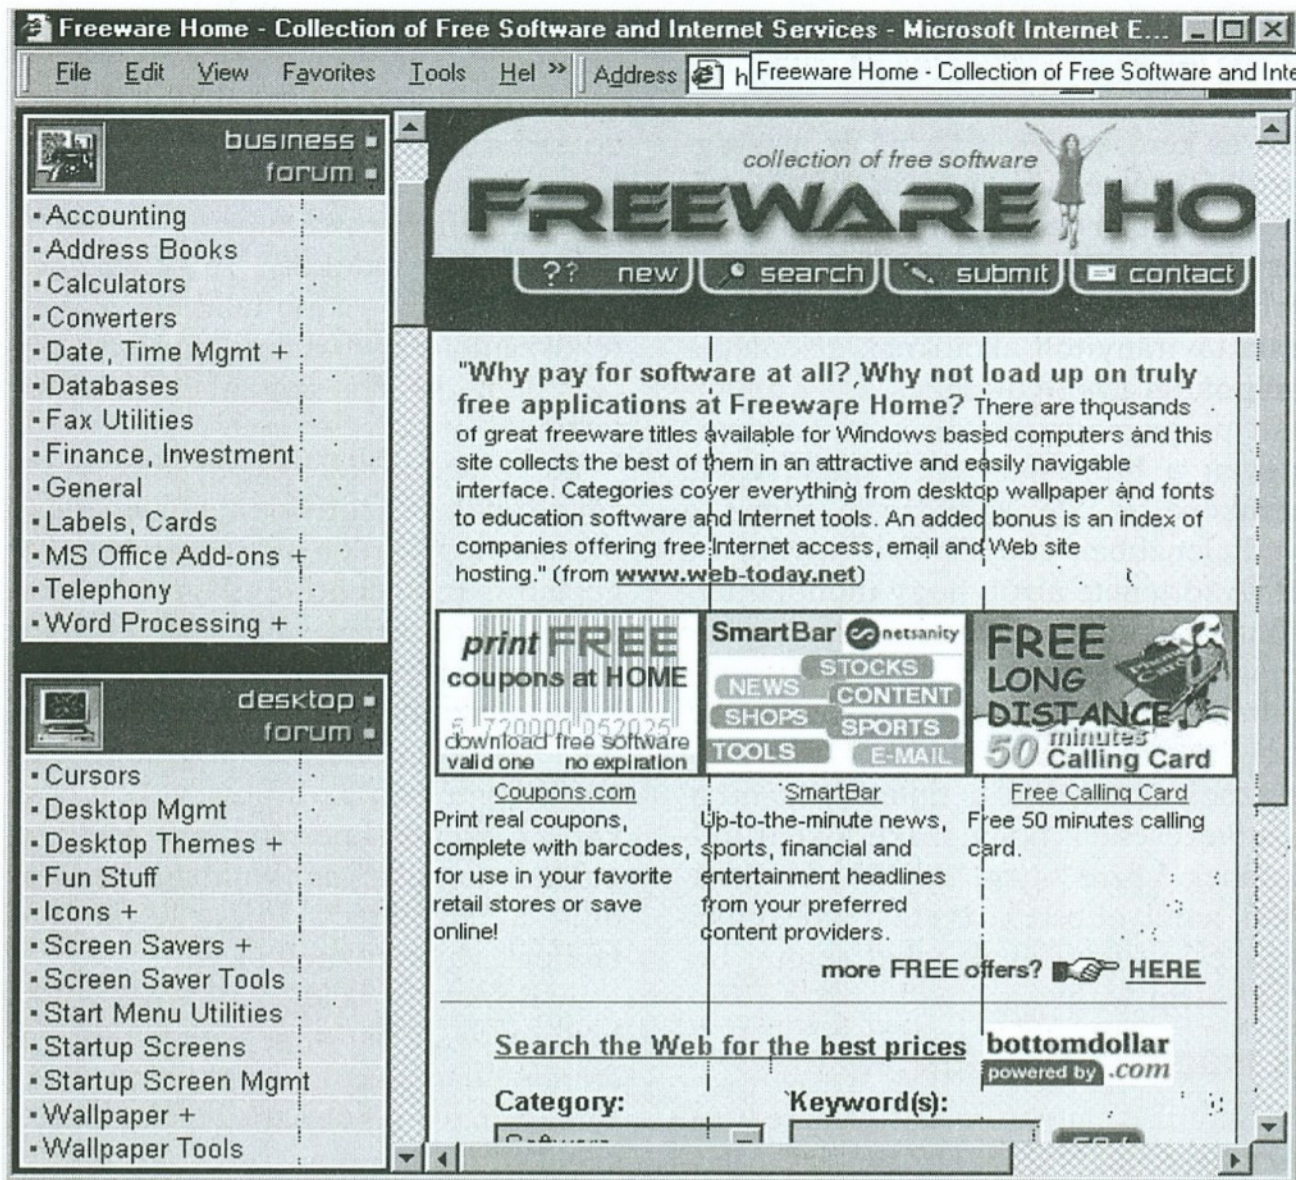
Freeware Home - Collection of Free Software and Internet Services - Microsoft Internet E...

File Edit View Favorites Tools Hel » Address h Freeware Home - Collection of Free Software and Inte

business
forum

- Accounting
- Address Books
- Calculators
- Converters
- Date, Time Mgmt +
- Databases
- Fax Utilities
- Finance, Investment
- General
- Labels, Cards
- MS Office Add-ons +
- Telephony
- Word Processing +

desktop
forum

- Cursors
- Desktop Mgmt
- Desktop Themes +
- Fun Stuff
- Icons +
- Screen Savers +
- Screen Saver Tools
- Start Menu Utilities
- Startup Screens
- Startup Screen Mgmt
- Wallpaper +
- Wallpaper Tools

collection of free software

FREEWARE HO

?? new search submit contact

"Why pay for software at all? Why not load up on truly free applications at Freeware Home? There are thousands of great freeware titles available for Windows based computers and this site collects the best of them in an attractive and easily navigable interface. Categories cover everything from desktop wallpaper and fonts to education software and Internet tools. An added bonus is an index of companies offering free Internet access, email and Web site hosting." (from www.web-today.net)

print FREE coupons at HOME
5 720000 052025
download free software
valid one no expiration

SmartBar netsanity
NEWS STOCKS CONTENT SHOPS SPORTS TOOLS E-MAIL

FREE LONG DISTANCE
50 minutes Calling Card

Coupons.com
Print real coupons, complete with barcodes, for use in your favorite retail stores or save online!

SmartBar
Up-to-the-minute news, sports, financial and entertainment headlines from your preferred content providers.

Free Calling Card
Free 50 minutes calling card.

more FREE offers? HERE

Search the Web for the best prices bottomdollar powered by .com

Category: Keyword(s):

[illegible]